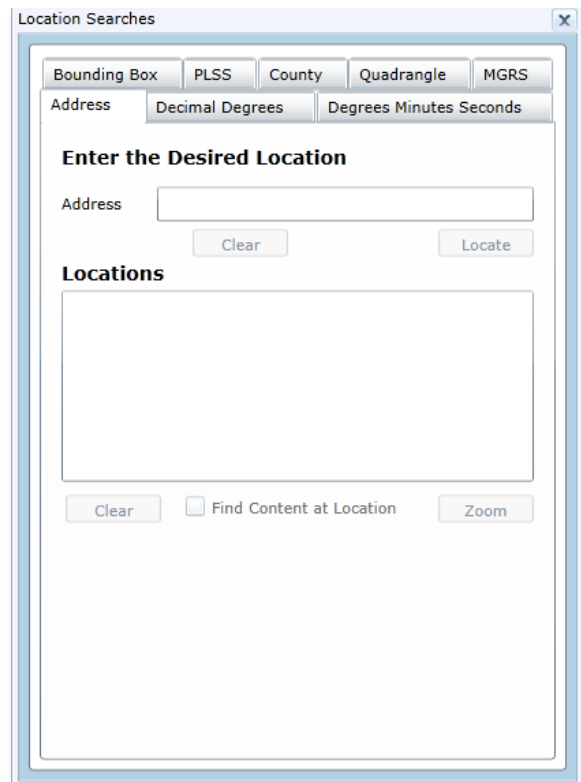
Location Searches

x

Bounding Box PLSS County Quadrangle MGRS

Address Decimal Degrees Degrees Minutes Seconds

**Enter the Desired Location**

Address

Clear Locate

**Locations**

Clear Find Content at Location Zoom